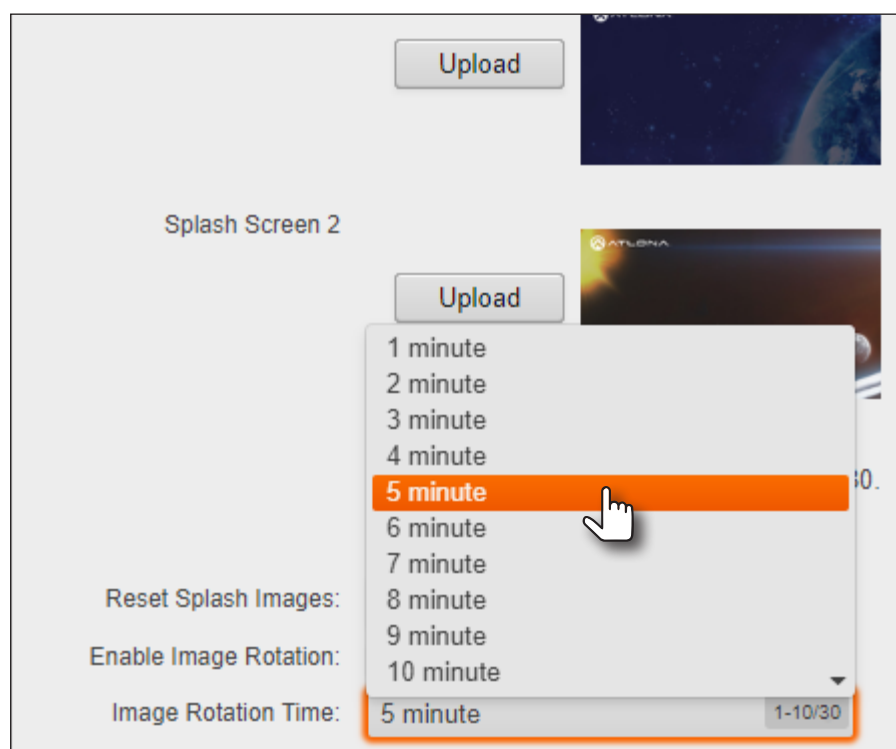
Upload

ATLONA

Splash Screen 2

ATLONA

Upload

1 minute
2 minute
3 minute
4 minute
5 minute
6 minute
7 minute
8 minute
9 minute
10 minute

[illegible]30.

Reset Splash Images:

Enable Image Rotation:

Image Rotation Time: 5 minute 1-10/30